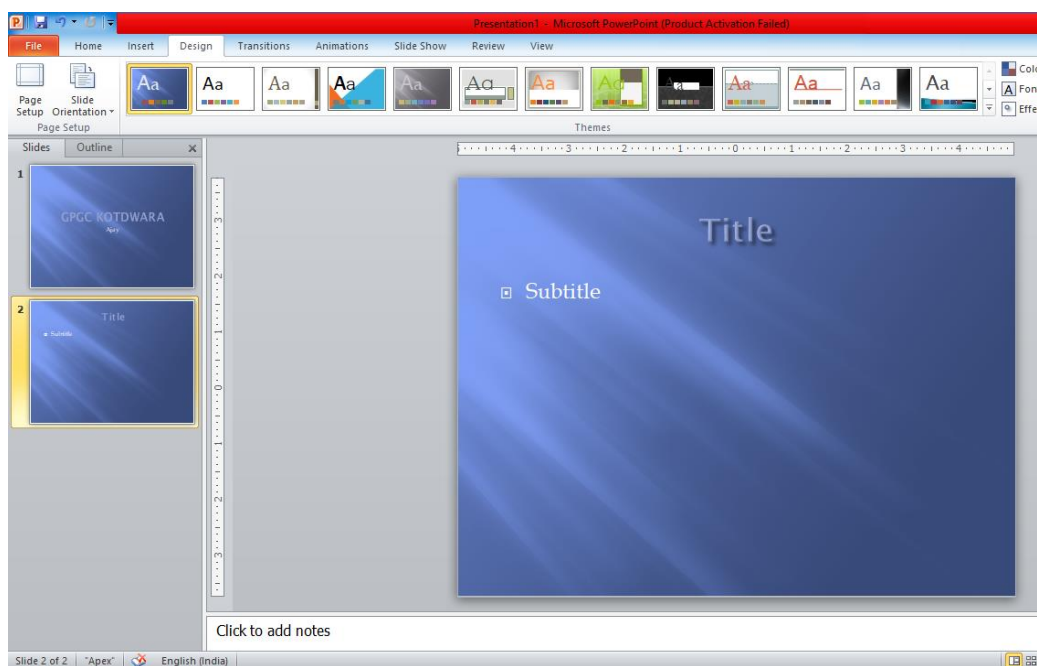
Presentation1 - Microsoft PowerPoint (Product Activation Failed)

File Home Insert Design Transitions Animations Slide Show Review View

Page Setup Slide Orientation

Page Setup

Aa Aa Aa Aa Aa Aa Aa Aa Aa Aa Aa Aa Aa

Themes

Colors
Fonts
Effects

Slides Outline

1
GPGC KOTDWARA
Apex

2
Title
Subtitle

4 3 2 1 0 1 2 3 4

3 2 1 0 1 2 3

Title

Subtitle

Click to add notes

Slide 2 of 2 "Apex" English (India)